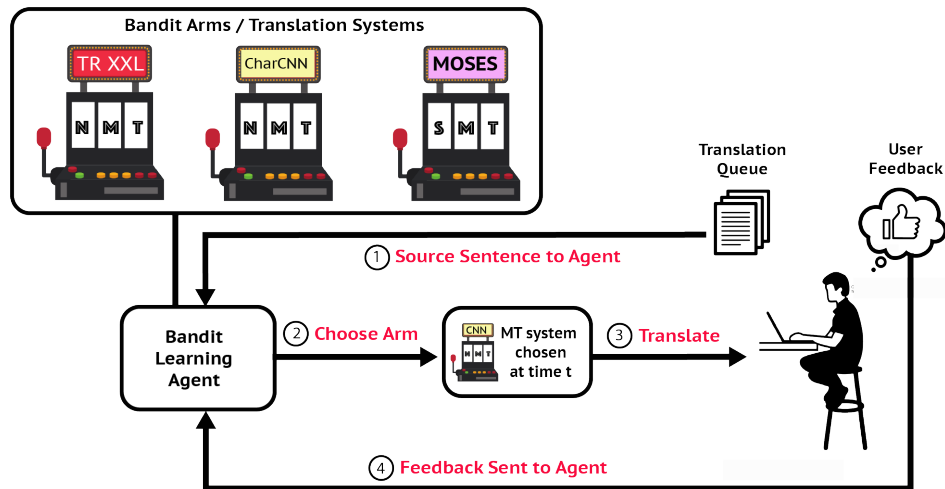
Bandit Arms / Translation Systems

TR XXL
N M T

CharCNN
N M T

MOSES
S M T

Translation Queue

User Feedback

1 Source Sentence to Agent

Bandit Learning Agent

2 Choose Arm

CNN
N M T
MT system chosen at time t

3 Translate

4 Feedback Sent to Agent